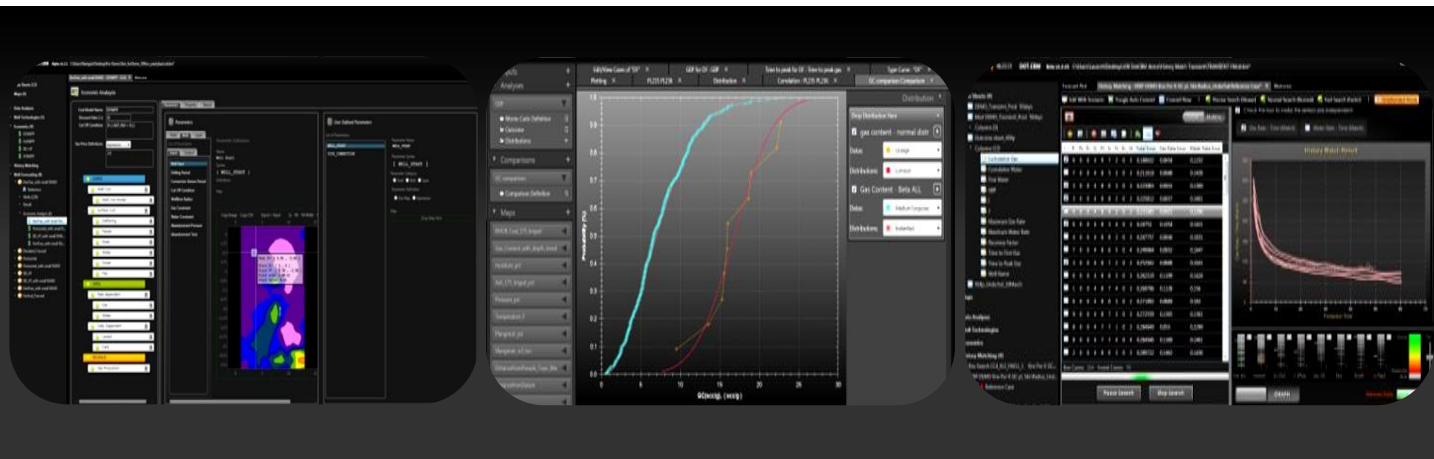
Economic Analysis

Parameters

User Defined Parameters

Analyses

Comparisons

Maps

Plotting

PL235 PL236

Distribution

Correlation - PL235 PL236

GC comparison Comparison

Distribution

Show Distribution Here

gas content - normal distr

Data

Distributions

Gas Content - Beta ALL

Data

Distributions

GC comparison

Comparison Definition

Monte Carlo Definition

Outcome

Distributions

1.0

0.9

0.8

0.7

0.6

0.5

0.4

0.3

0.2

0.1

0.0

0

5

10

15

20

25

30

Probability (%)

GC(scf/g, (scf/g))

History Match Result

Pause Search

Stop Search

Forecast Plot

History Matching

Reference Case

DRAW